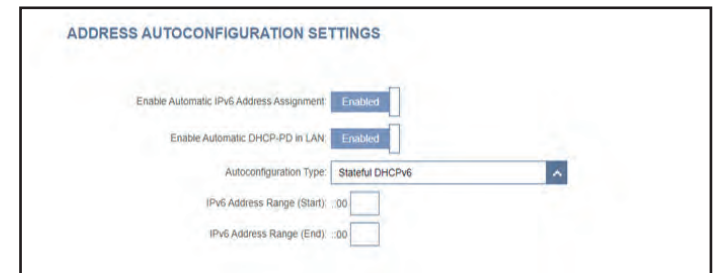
ADDRESS AUTOCONFIGURATION SETTINGS

Enable Automatic IPv6 Address Assignment: Enabled

Enable Automatic DHCP-PD in LAN: Enabled

Autoconfiguration Type: Stateful DHCPv6

IPv6 Address Range (Start): ::00

IPv6 Address Range (End): ::00